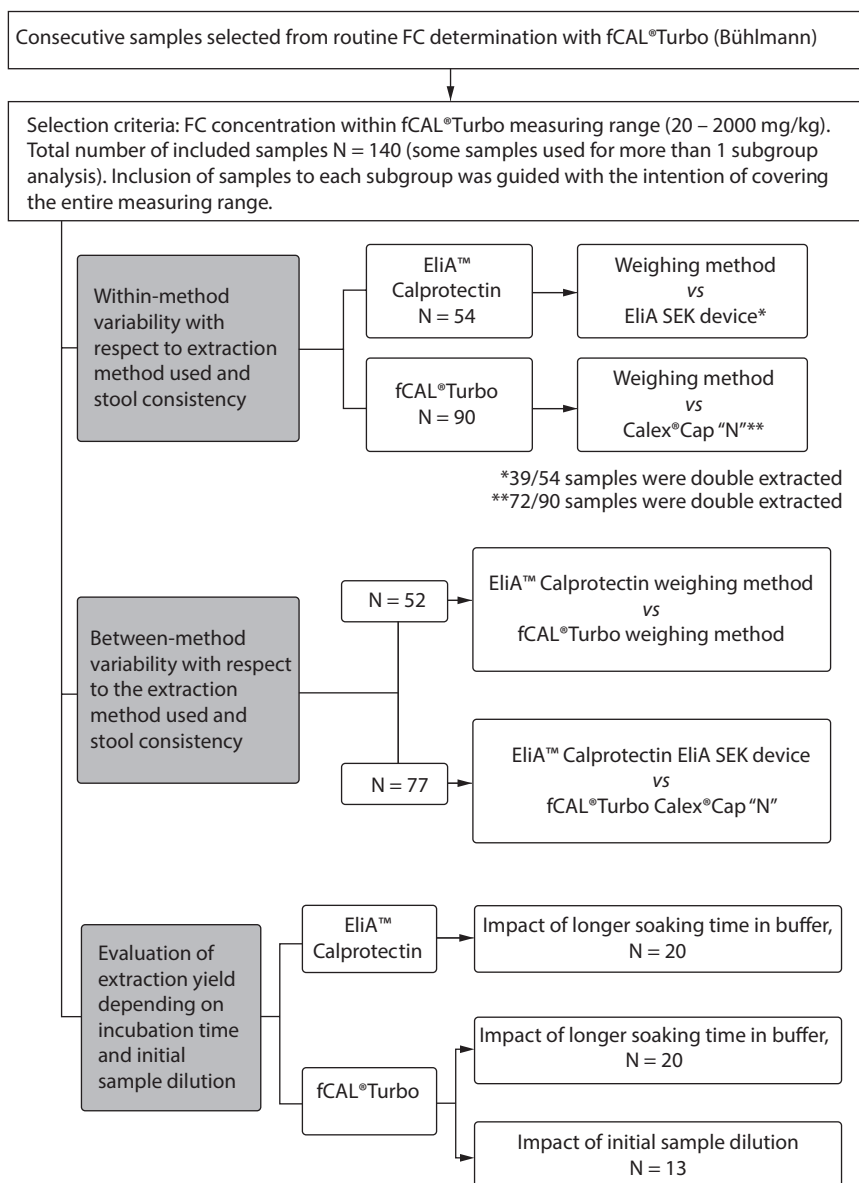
Consecutive samples selected from routine FC determination with fCAL®Turbo (Bühlmann)

Selection criteria: FC concentration within fCAL®Turbo measuring range (20 – 2000 mg/kg). Total number of included samples N = 140 (some samples used for more than 1 subgroup analysis). Inclusion of samples to each subgroup was guided with the intention of covering the entire measuring range.

Within-method variability with respect to extraction method used and stool consistency

EliA™ Calprotectin N = 54

Weighing method *vs* EliA SEK device*

fCAL®Turbo N = 90

Weighing method *vs* Calex®Cap "N"**

*39/54 samples were double extracted
**72/90 samples were double extracted

Between-method variability with respect to the extraction method used and stool consistency

N = 52

EliA™ Calprotectin weighing method *vs* fCAL®Turbo weighing method

N = 77

EliA™ Calprotectin EliA SEK device *vs* fCAL®Turbo Calex®Cap "N"

Evaluation of extraction yield depending on incubation time and initial sample dilution

EliA™ Calprotectin

Impact of longer soaking time in buffer, N = 20

fCAL®Turbo

Impact of longer soaking time in buffer, N = 20

Impact of initial sample dilution N = 13